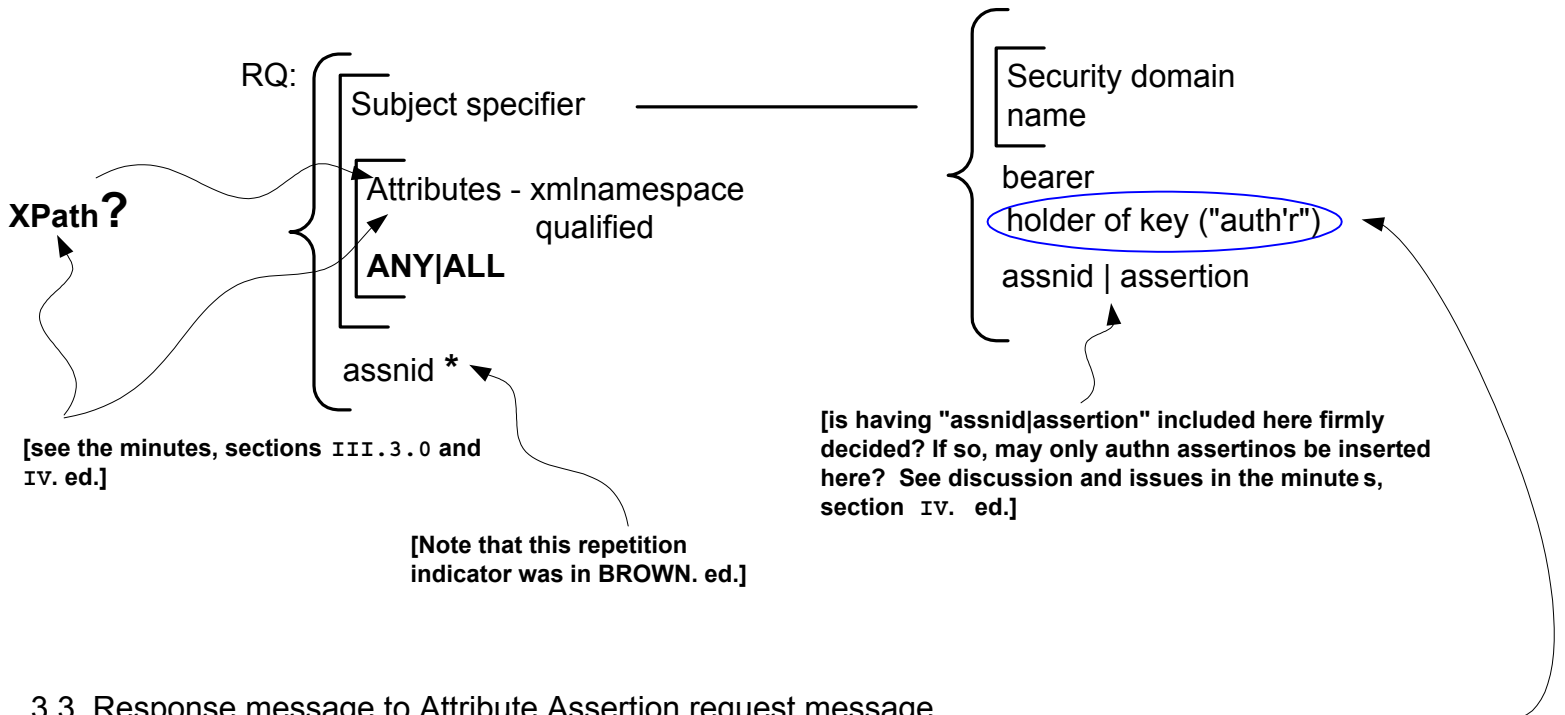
RQ:

Subject specifier

Attributes - xmlnamespace qualified

ANY|ALL

assnid *

XPath?

[see the minutes, sections III.3.0 and IV. ed.]

[Note that this repetition indicator was in BROWN. ed.]

Security domain name

bearer

holder of key ("auth'r")

assnid | assertion

[is having "assnid|assertion" included here firmly decided? If so, may only authn assertinos be inserted here? See discussion and issues in the minute s, section IV. ed.]

3.3 Response message to Attribute Assertion request message